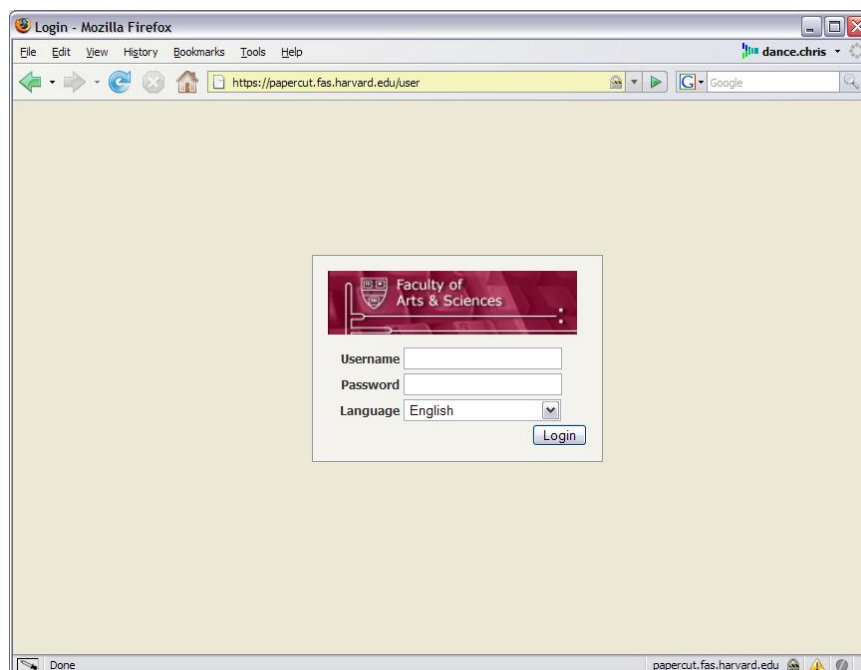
Login - Mozilla Firefox

File Edit View History Bookmarks Tools Help

dance.chris

https://papercut.fas.harvard.edu/user

Google

Faculty of Arts & Sciences

Username
Password
Language English
Login

Done

papercut.fas.harvard.edu